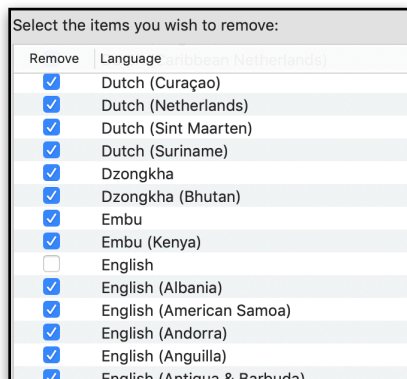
Select the items you wish to remove:

| Remove | Language |
|---|---|
| ☑ | Dutch (Curaçao) |
| ☑ | Dutch (Netherlands) |
| ☑ | Dutch (Sint Maarten) |
| ☑ | Dutch (Suriname) |
| ☑ | Dzongkha |
| ☑ | Dzongkha (Bhutan) |
| ☑ | Embu |
| ☑ | Embu (Kenya) |
| ☐ | English |
| ☑ | English (Albania) |
| ☑ | English (American Samoa) |
| ☑ | English (Andorra) |
| ☑ | English (Anguilla) |
| ☑ | English (Antigua & Barbuda) |